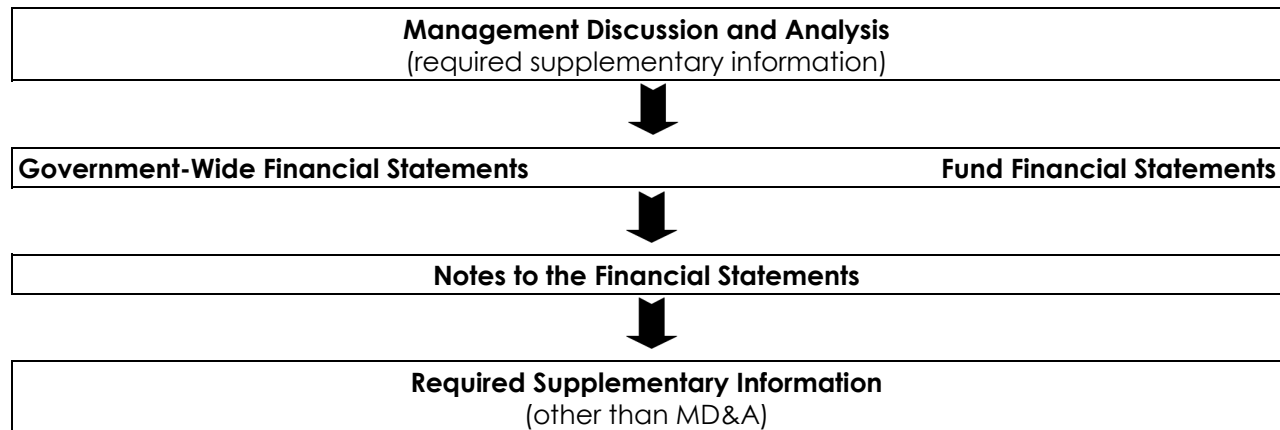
Management Discussion and Analysis
(required supplementary information)

Government-Wide Financial Statements

Fund Financial Statements

Notes to the Financial Statements

Required Supplementary Information
(other than MD&A)